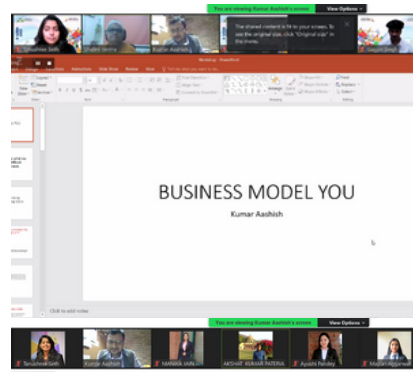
You are viewing Kumar Aashish's screen
View Options

The shared content is fit to your screen. To see the original size, click "Original size" in the menu.

Shubhra Verma
Kumar Aashish

BUSINESS MODEL YOU
Kumar Aashish

Click to add notes

You are viewing Kumar Aashish's screen
View Options

Tanushree Seth
Kumar Aashish
MANIKA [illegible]
AKSHAT KUMAR PATERIA
Ayushi Pandey
Megha Aggarwal